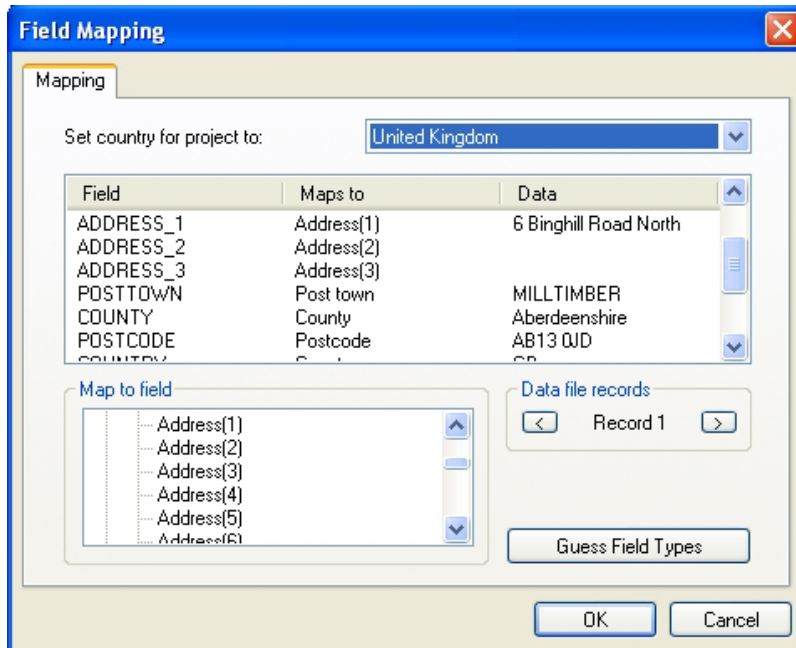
Field Mapping

Mapping

Set country for project to: United Kingdom

| Field | Maps to | Data |
|---|---|---|
| ADDRESS_1 | Address(1) | 6 Binghill Road North |
| ADDRESS_2 | Address(2) | |
| ADDRESS_3 | Address(3) | |
| POSTTOWN | Post town | MILLTIMBER |
| COUNTY | County | Aberdeenshire |
| POSTCODE | Postcode | AB13 0JD |
| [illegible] | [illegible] | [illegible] |

Map to field
Address(1)
Address(2)
Address(3)
Address(4)
Address(5)
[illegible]

Data file records
<
Record 1
>

Guess Field Types

OK
Cancel